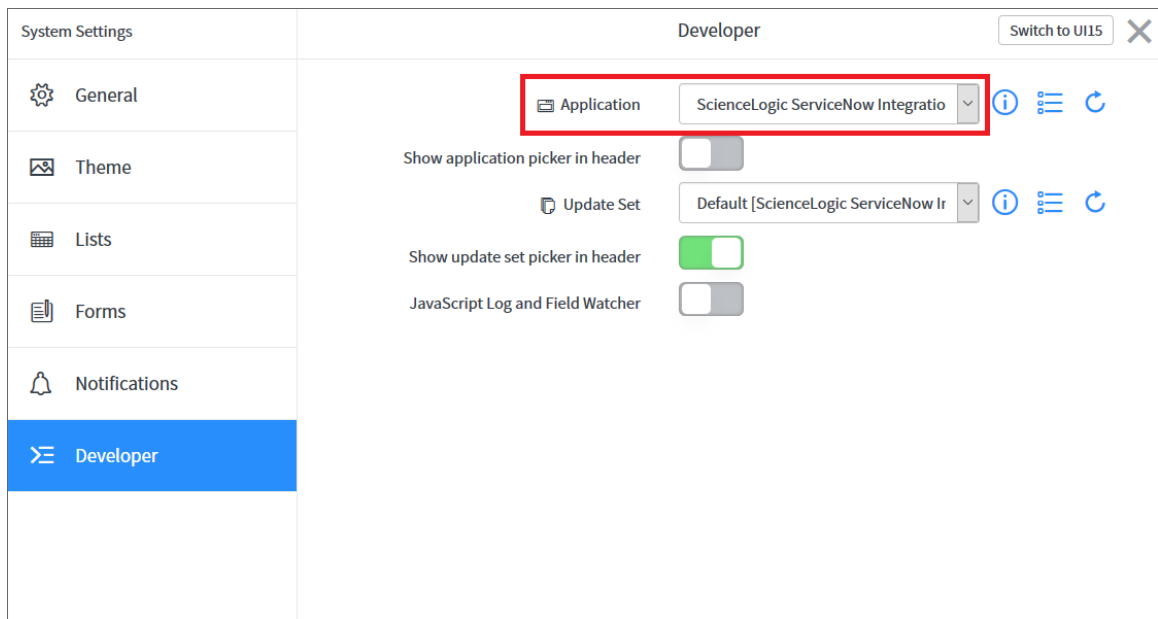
System Settings

Developer

Switch to UI15

General

Theme

Lists

Forms

Notifications

Developer

Application ScienceLogic ServiceNow Integratio

Show application picker in header

Update Set Default [ScienceLogic ServiceNow Ir

Show update set picker in header

JavaScript Log and Field Watcher